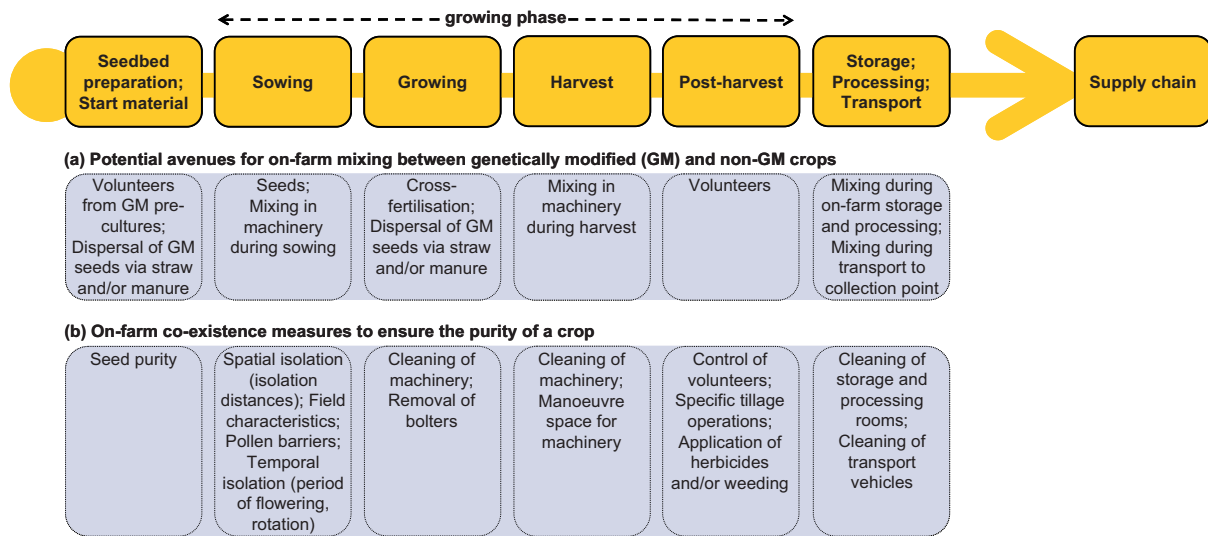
growing phase

Seedbed preparation; Start material

Sowing

Growing

Harvest

Post-harvest

Storage; Processing; Transport

Supply chain

(a) Potential avenues for on-farm mixing between genetically modified (GM) and non-GM crops

Volunteers from GM precultures; Dispersal of GM seeds via straw and/or manure

Seeds; Mixing in machinery during sowing

Cross-fertilisation; Dispersal of GM seeds via straw and/or manure

Mixing in machinery during harvest

Volunteers

Mixing during on-farm storage and processing; Mixing during transport to collection point

(b) On-farm co-existence measures to ensure the purity of a crop

Seed purity

Spatial isolation (isolation distances); Field characteristics; Pollen barriers; Temporal isolation (period of flowering, rotation)

Cleaning of machinery; Removal of bolters

Cleaning of machinery; Manoeuvre space for machinery

Control of volunteers; Specific tillage operations; Application of herbicides and/or weeding

Cleaning of storage and processing rooms; Cleaning of transport vehicles